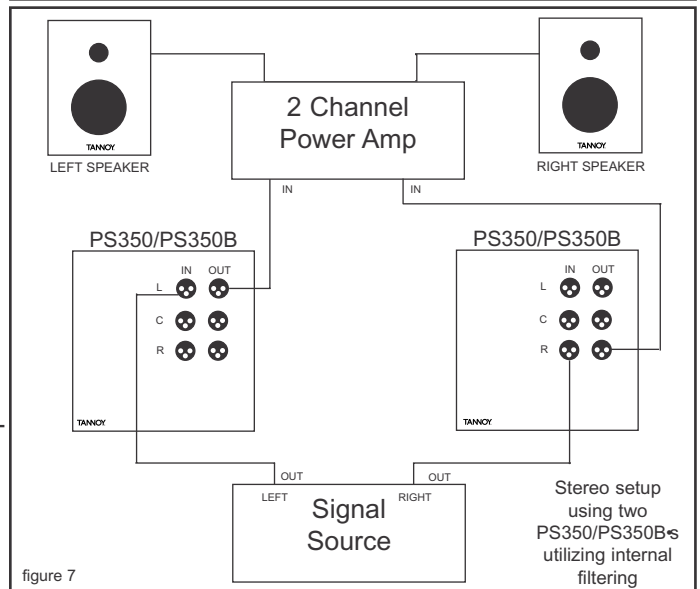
TANNOY
LEFT SPEAKER

2 Channel Power Amp

TANNOY
RIGHT SPEAKER

IN

IN

PS350/PS350B

IN OUT
L
C
R

TANNOY

PS350/PS350B

IN OUT
L
C
R

TANNOY

OUT
LEFT

OUT
RIGHT

Signal Source

Stereo setup using two PS350/PS350B's utilizing internal filtering

figure 7